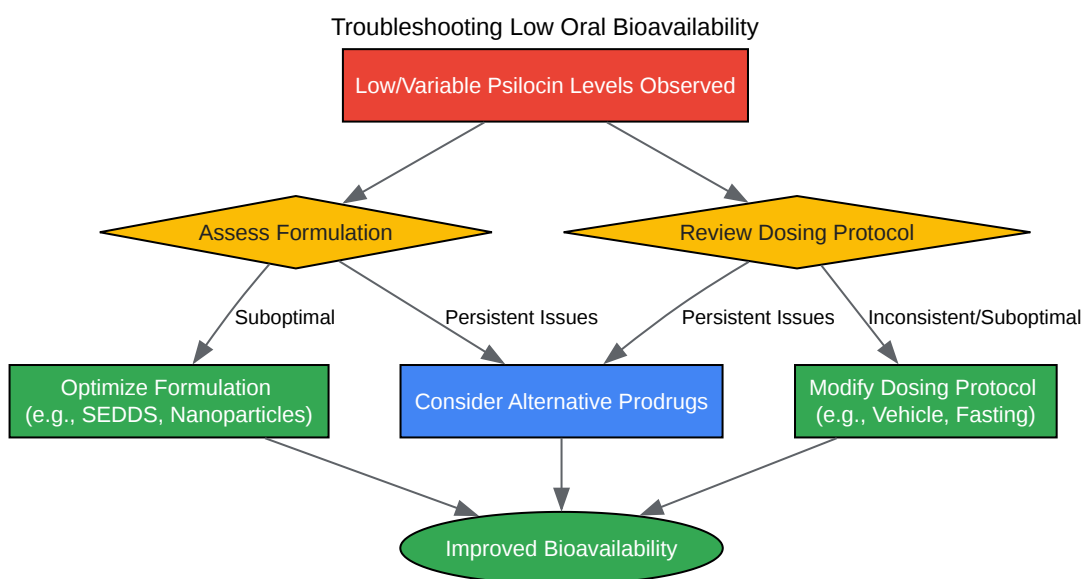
Troubleshooting Low Oral Bioavailability

Low/Variable Psilocin Levels Observed

Assess Formulation

Review Dosing Protocol

Suboptimal

Persistent Issues

Persistent Issues

Inconsistent/Suboptimal

Optimize Formulation (e.g., SEDDS, Nanoparticles)

Consider Alternative Prodrugs

Modify Dosing Protocol (e.g., Vehicle, Fasting)

Improved Bioavailability